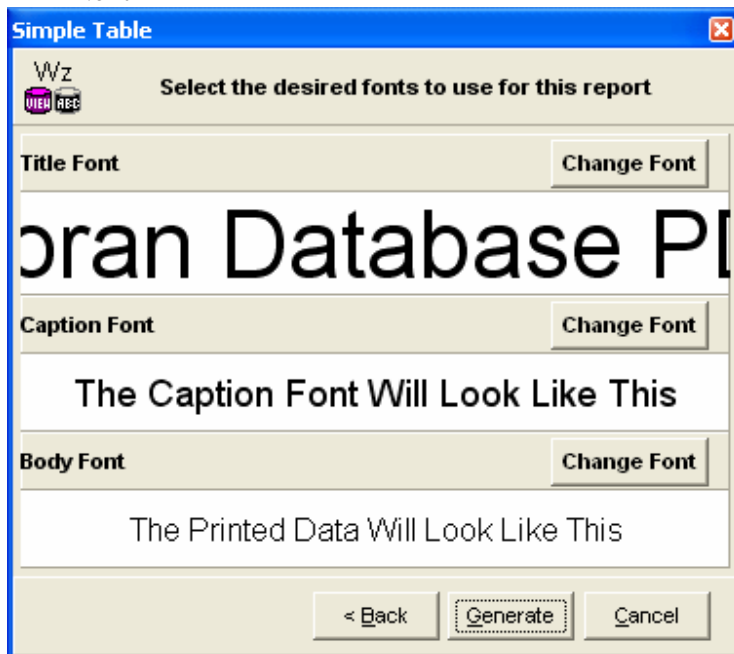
Simple Table

Wz
VIEW ABC

Select the desired fonts to use for this report

Title Font

Change Font

oran Database P

Caption Font

Change Font

The Caption Font Will Look Like This

Body Font

Change Font

The Printed Data Will Look Like This

< Back

Generate

Cancel